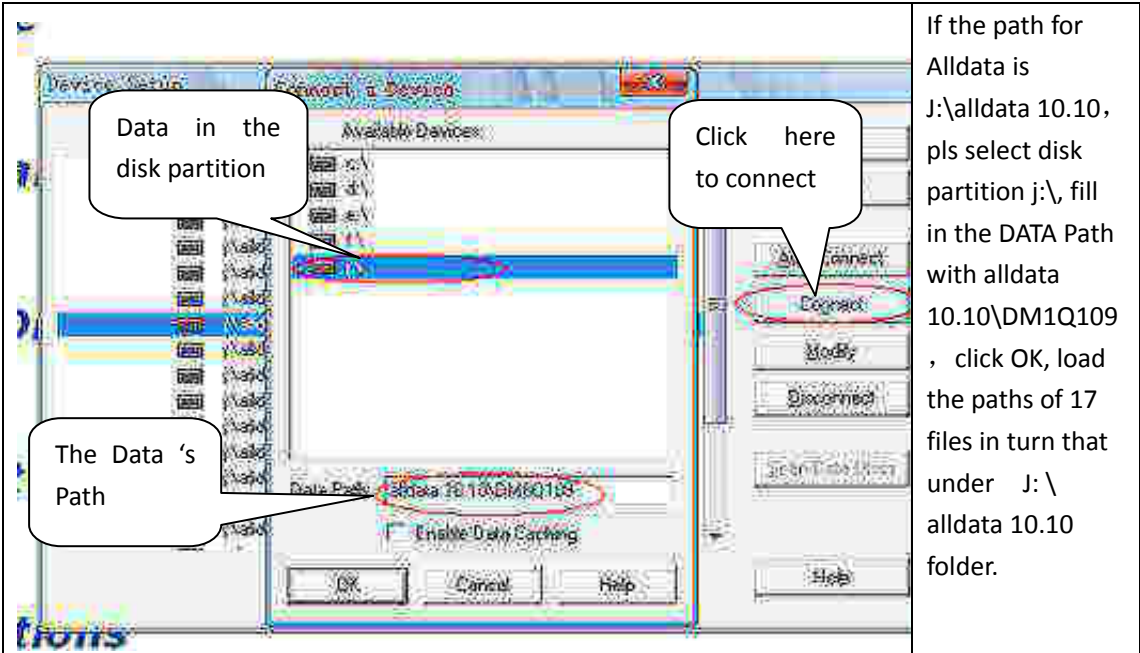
| Device Setup / Connect a Device / Available Devices: c:\ d:\ e:\ f:\ / Data in the disk partition / Click here to connect / Auto Connect / Connect / Modify / Disconnect / The Data 's Path / Data Path: alldata 10.10\DM1Q109 / Enable Data Caching / OK / Cancel / Help / Help / tions | If the path for Alldata is J:\alldata 10.10，pls select disk partition j:\, fill in the DATA Path with alldata 10.10\DM1Q109，click OK, load the paths of 17 files in turn that under J: \ alldata 10.10 folder. |
|---|---|